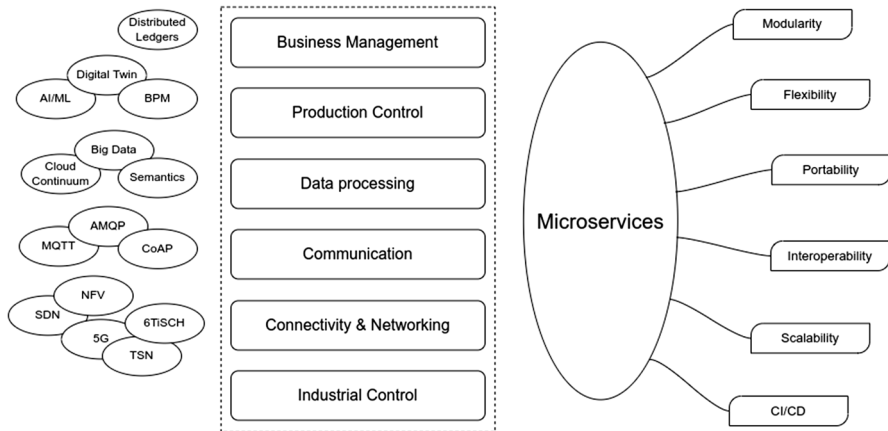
Distributed Ledgers

Digital Twin

AI/ML

BPM

Big Data

Cloud Continuum

Semantics

AMQP

MQTT

CoAP

NFV

SDN

6TiSCH

5G

TSN

Business Management

Production Control

Data processing

Communication

Connectivity & Networking

Industrial Control

Microservices

Modularity

Flexibility

Portability

Interoperability

Scalability

CI/CD